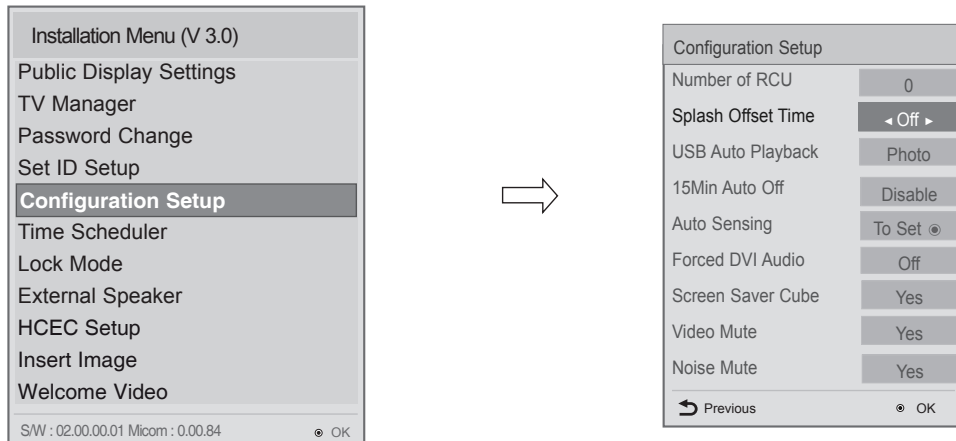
Installation Menu (V 3.0)
Public Display Settings
TV Manager
Password Change
Set ID Setup
Configuration Setup
Time Scheduler
Lock Mode
External Speaker
HCEC Setup
Insert Image
Welcome Video
S/W : 02.00.00.01 Micom : 0.00.84 ◉ OK

| Configuration Setup | |
|---|---|
| Number of RCU | 0 |
| Splash Offset Time | ◂ Off ▸ |
| USB Auto Playback | Photo |
| 15Min Auto Off | Disable |
| Auto Sensing | To Set ◉ |
| Forced DVI Audio | Off |
| Screen Saver Cube | Yes |
| Video Mute | Yes |
| Noise Mute | Yes |

Previous ◉ OK